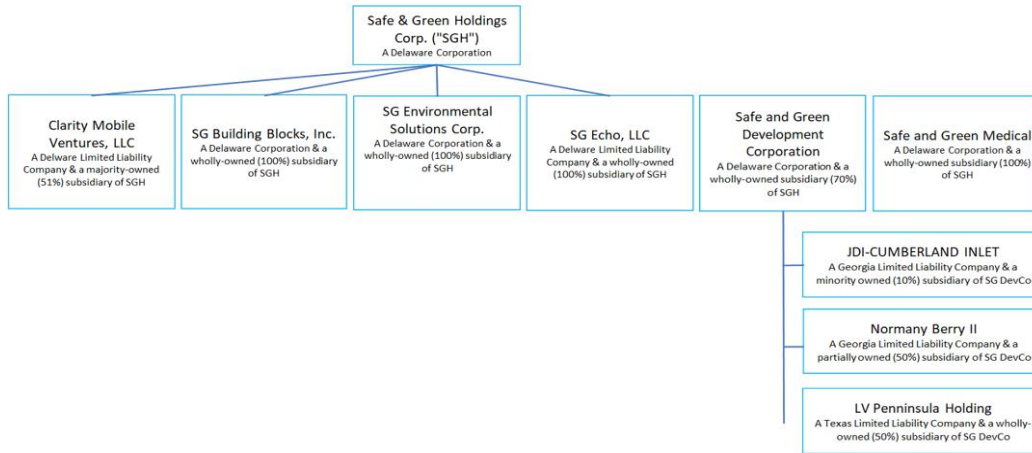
Safe & Green Holdings Corp. ("SGH")
A Delaware Corporation

Clarity Mobile Ventures, LLC
A Delware Limited Liability Company & a majority-owned (51%) subsidiary of SGH

SG Building Blocks, Inc.
A Delaware Corporation & a wholly-owned (100%) subsidiary of SGH

SG Environmental Solutions Corp.
A Delaware Corporation & a wholly-owned (100%) subsidiary of SGH

SG Echo, LLC
A Delware Limited Liability Company & a wholly-owned (100%) subsidiary of SGH

Safe and Green Development Corporation
A Delaware Corporation & a wholly-owned subsidiary (70%) of SGH

Safe and Green Medical
A Delaware Corporation & a wholly-owned subsidiary (100%) of SGH

JDI-CUMBERLAND INLET
A Georgia Limited Liability Company & a minority owned (10%) subsidiary of SG DevCo

Normany Berry II
A Georgia Limited Liability Company & a partially owned (50%) subsidiary of SG DevCo

LV Penninsula Holding
A Texas Limited Liability Company & a wholly-owned (50%) subsidiary of SG DevCo